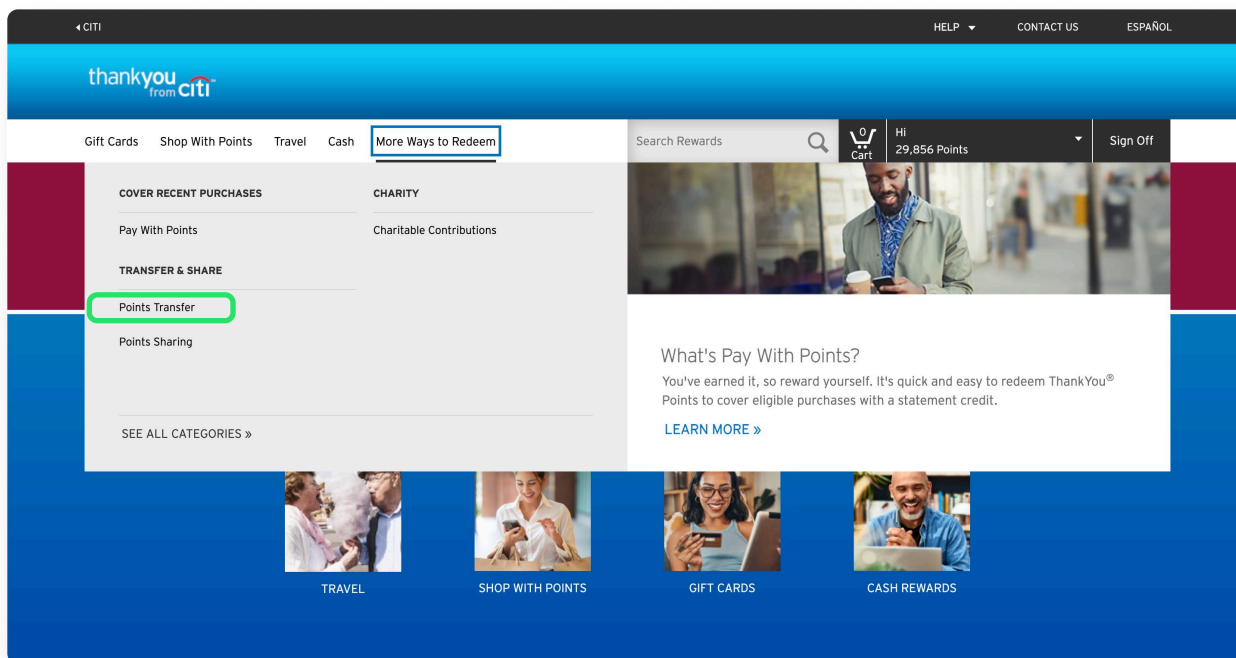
◂ CITI

HELP ▾ CONTACT US ESPAÑOL

thankyou from citi

Gift Cards Shop With Points Travel Cash More Ways to Redeem

Search Rewards

0 Cart

Hi
29,856 Points

Sign Off

COVER RECENT PURCHASES

Pay With Points

TRANSFER & SHARE

Points Transfer

Points Sharing

CHARITY

Charitable Contributions

SEE ALL CATEGORIES »

What's Pay With Points?

You've earned it, so reward yourself. It's quick and easy to redeem ThankYou® Points to cover eligible purchases with a statement credit.

LEARN MORE »

TRAVEL

SHOP WITH POINTS

GIFT CARDS

CASH REWARDS